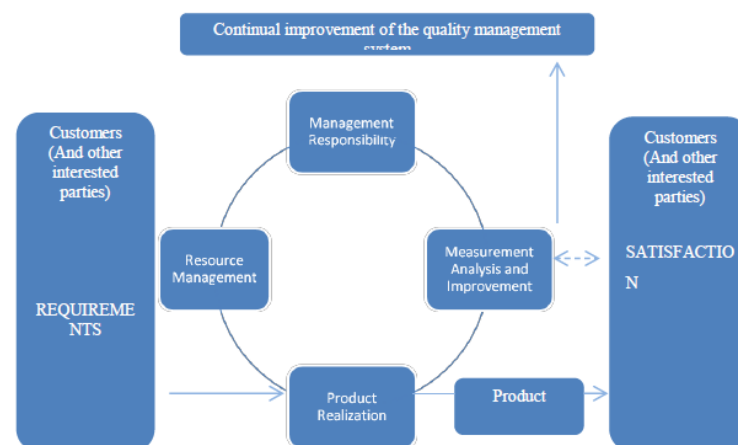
Continual improvement of the quality management system

Customers (And other interested parties)

REQUIREME NTS

Management Responsibility

Resource Management

Measurement Analysis and Improvement

Product Realization

Product

Customers (And other interested parties)

SATISFACTIO N